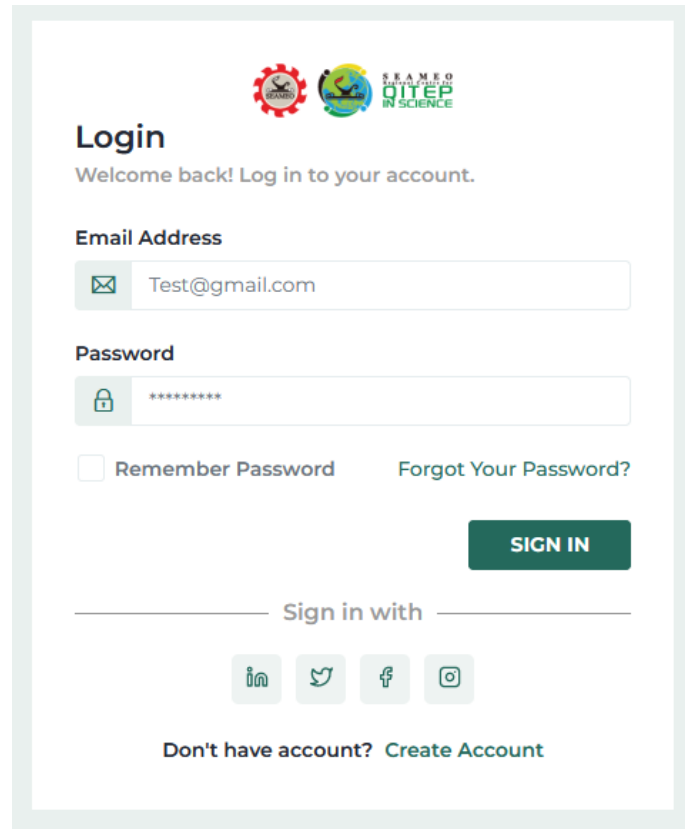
SEAMEO

SEAMEO Regional Centre for QITEP IN SCIENCE

Login

Welcome back! Log in to your account.

Email Address

Test@gmail.com

Password

*********

Remember Password

Forgot Your Password?

SIGN IN

Sign in with

Don't have account? Create Account